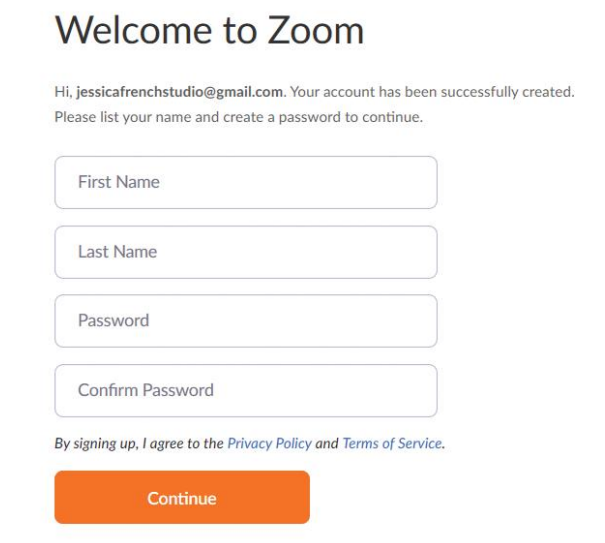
Welcome to Zoom

Hi, jessicafrenchstudio@gmail.com. Your account has been successfully created. Please list your name and create a password to continue.

First Name

Last Name

Password

Confirm Password

By signing up, I agree to the Privacy Policy and Terms of Service.

Continue